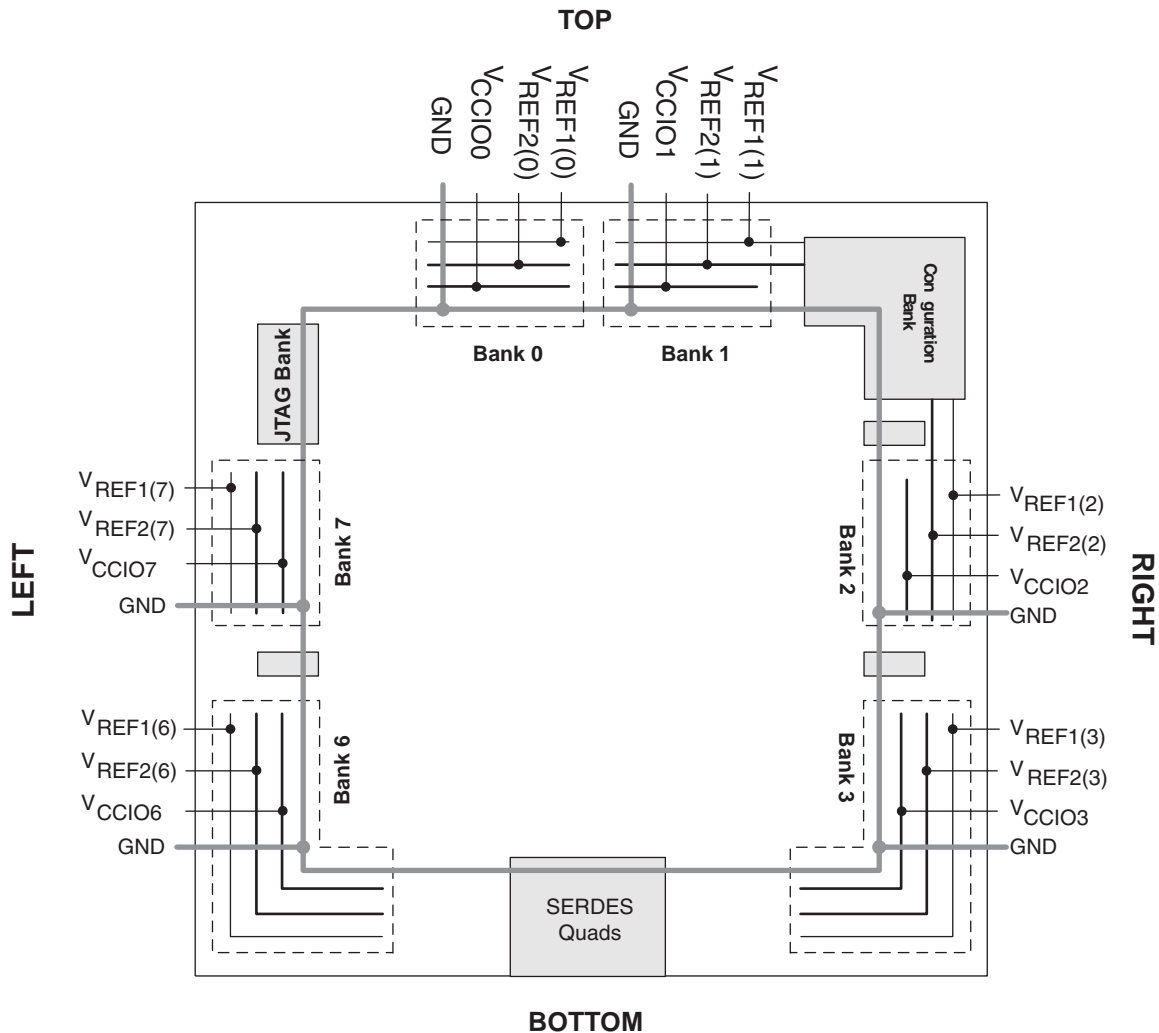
TOP

GND
$V_{CCIO0}$
$V_{REF2(0)}$
$V_{REF1(0)}$
GND
$V_{CCIO1}$
$V_{REF2(1)}$
$V_{REF1(1)}$

Con guration Bank

Bank 0
Bank 1

JTAG Bank

LEFT

$V_{REF1(7)}$
$V_{REF2(7)}$
$V_{CCIO7}$
GND
Bank 7

Bank 2
$V_{REF1(2)}$
$V_{REF2(2)}$
$V_{CCIO2}$
GND

RIGHT

$V_{REF1(6)}$
$V_{REF2(6)}$
$V_{CCIO6}$
GND
Bank 6

Bank 3
$V_{REF1(3)}$
$V_{REF2(3)}$
$V_{CCIO3}$
GND

SERDES Quads

BOTTOM